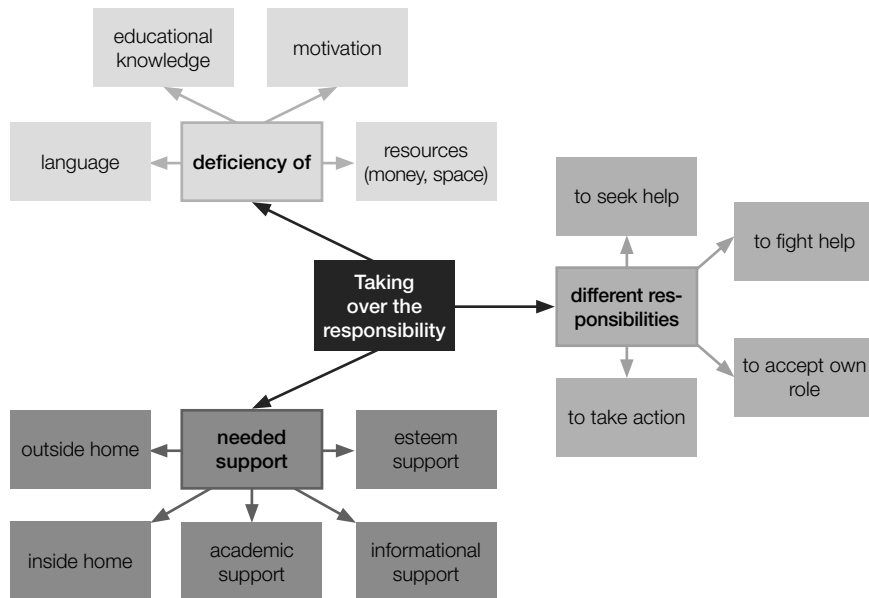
educational knowledge

motivation

language

deficiency of

resources (money, space)

Taking over the responsibility

to seek help

to fight help

different responsibilities

to accept own role

to take action

outside home

needed support

esteem support

inside home

academic support

informational support